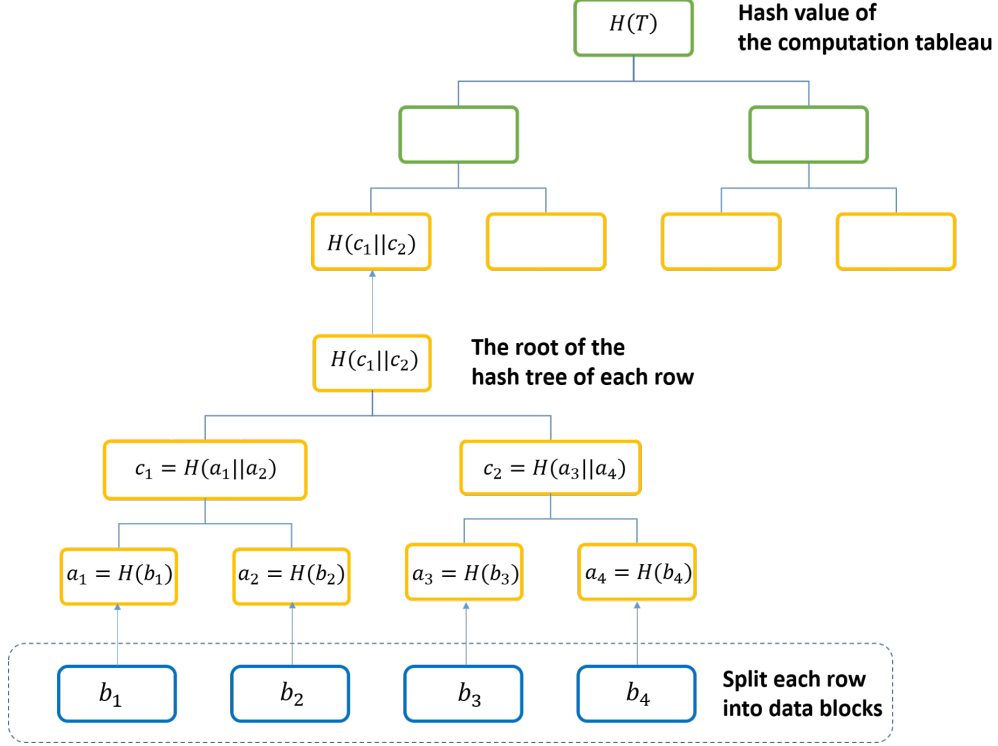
$H(T)$

Hash value of the computation tableau

$H(c_1||c_2)$

$H(c_1||c_2)$

The root of the hash tree of each row

$c_1 = H(a_1||a_2)$

$c_2 = H(a_3||a_4)$

$a_1 = H(b_1)$

$a_2 = H(b_2)$

$a_3 = H(b_3)$

$a_4 = H(b_4)$

$b_1$

$b_2$

$b_3$

$b_4$

Split each row into data blocks